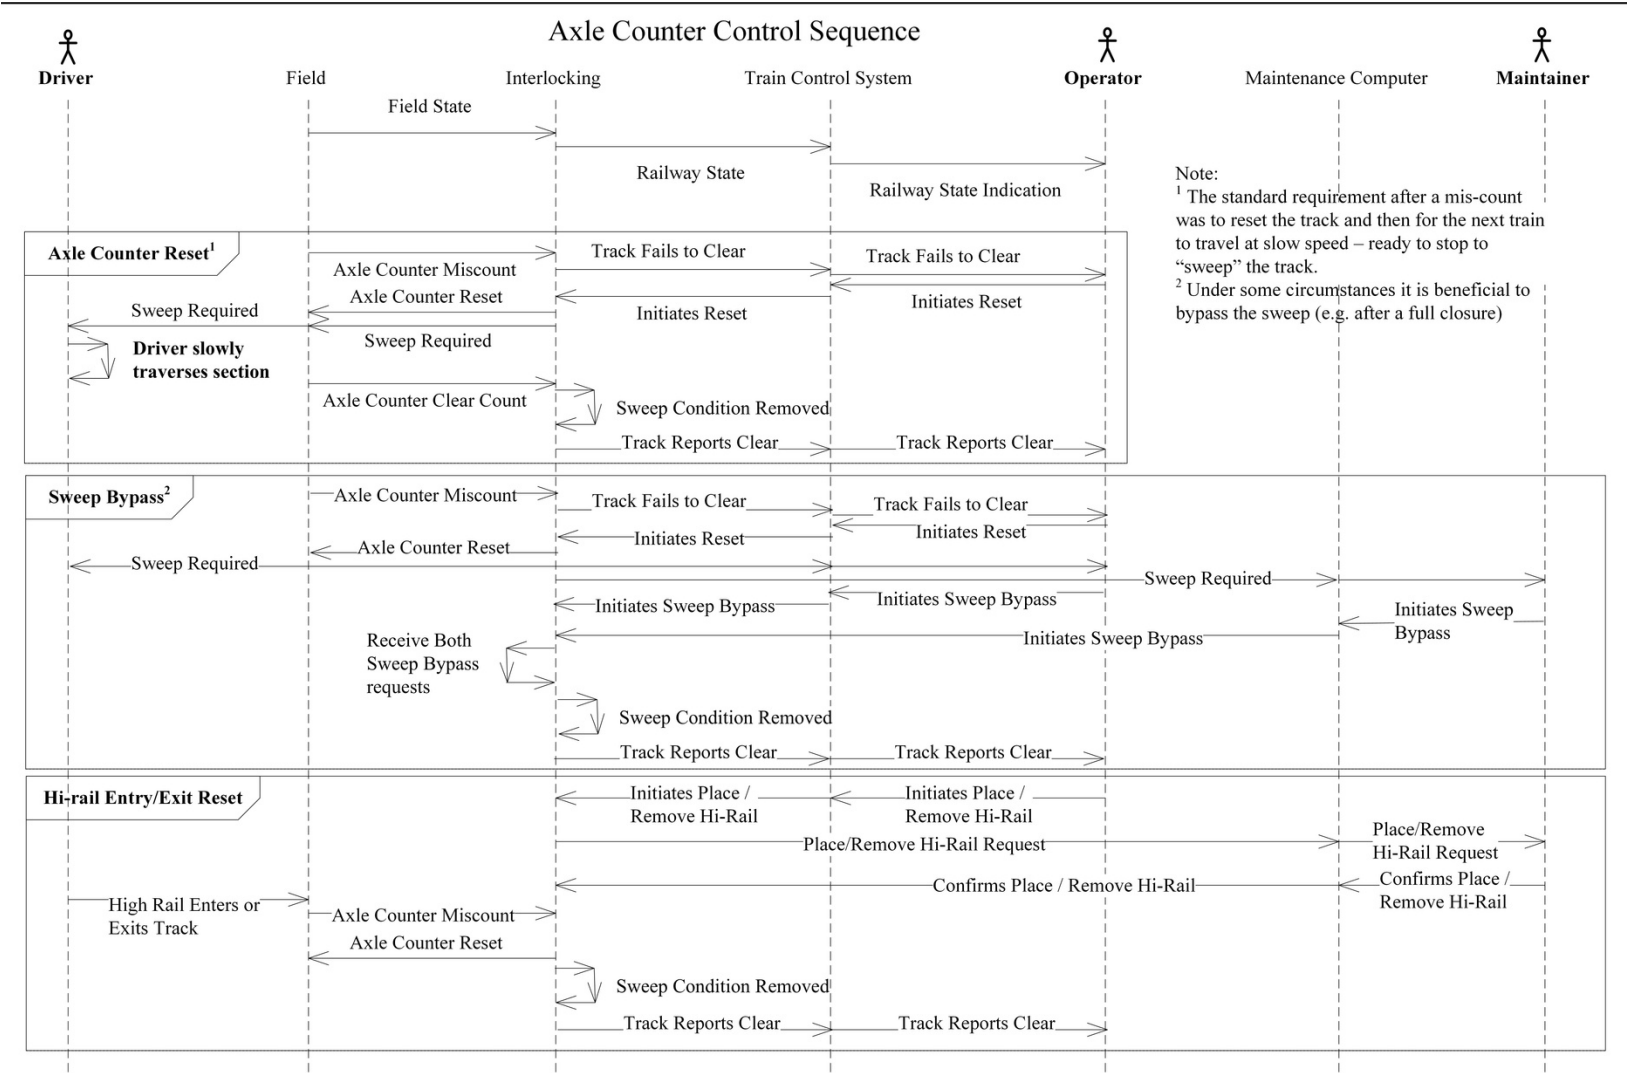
Axle Counter Control Sequence

Driver

Field

Interlocking

Train Control System

Operator

Maintenance Computer

Maintainer

Field State

Railway State

Railway State Indication

Note:
$^1$ The standard requirement after a mis-count was to reset the track and then for the next train to travel at slow speed – ready to stop to "sweep" the track.
$^2$ Under some circumstances it is beneficial to bypass the sweep (e.g. after a full closure)

Axle Counter Reset$^1$

Track Fails to Clear

Track Fails to Clear

Axle Counter Miscount

Axle Counter Reset

Initiates Reset

Sweep Required

Initiates Reset

Sweep Required

Driver slowly traverses section

Axle Counter Clear Count

Sweep Condition Removed

Track Reports Clear

Track Reports Clear

Sweep Bypass$^2$

Axle Counter Miscount

Track Fails to Clear

Track Fails to Clear

Initiates Reset

Initiates Reset

Axle Counter Reset

Sweep Required

Sweep Required

Initiates Sweep Bypass

Initiates Sweep Bypass

Initiates Sweep Bypass

Initiates Sweep Bypass

Receive Both Sweep Bypass requests

Sweep Condition Removed

Track Reports Clear

Track Reports Clear

Hi-rail Entry/Exit Reset

Initiates Place / Remove Hi-Rail

Initiates Place / Remove Hi-Rail

Place/Remove Hi-Rail Request

Place/Remove Hi-Rail Request

Confirms Place / Remove Hi-Rail

Confirms Place / Remove Hi-Rail

High Rail Enters or Exits Track

Axle Counter Miscount

Axle Counter Reset

Sweep Condition Removed

Track Reports Clear

Track Reports Clear